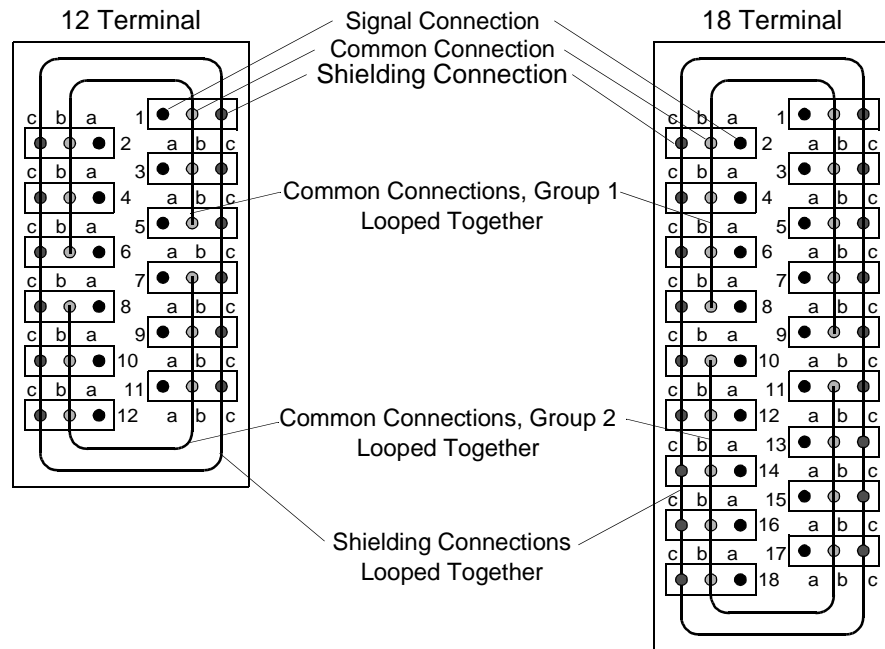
12 Terminal

Signal Connection
Common Connection
Shielding Connection

18 Terminal

c b a 1
2 a b c
c b a 3
4 a b c
c b a 5
6 a b c
c b a 7
8 a b c
c b a 9
10 a b c
c b a 11
12 a b c

Common Connections, Group 1 Looped Together

Common Connections, Group 2 Looped Together

Shielding Connections Looped Together

c b a 1
2 a b c
c b a 3
4 a b c
c b a 5
6 a b c
c b a 7
8 a b c
c b a 9
10 a b c
c b a 11
12 a b c
c b a 13
14 a b c
c b a 15
16 a b c
c b a 17
18 a b c